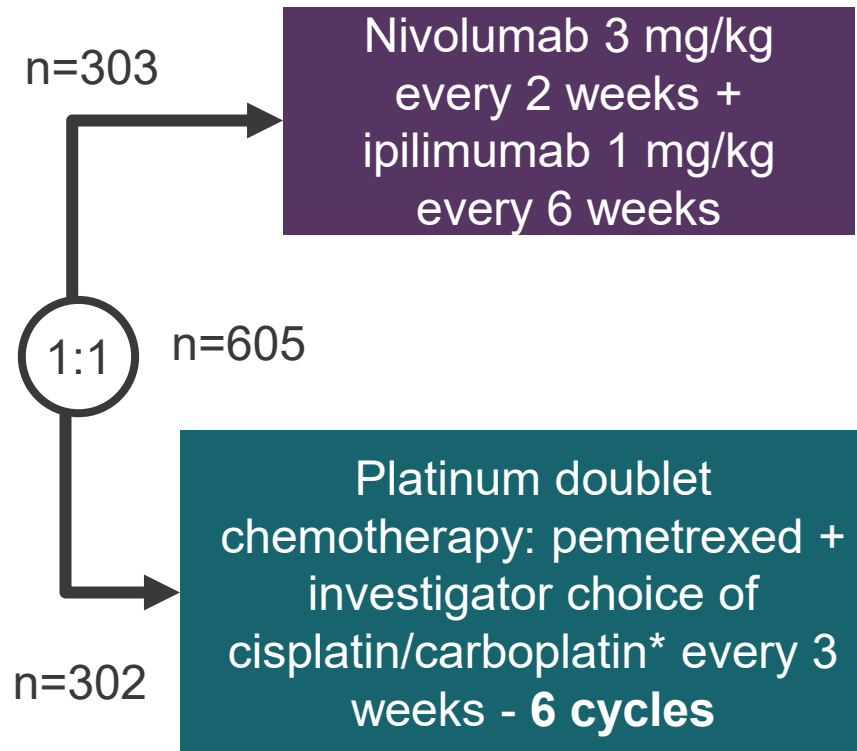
n=303

Nivolumab 3 mg/kg every 2 weeks + ipilimumab 1 mg/kg every 6 weeks

1:1

n=605

Platinum doublet chemotherapy: pemetrexed + investigator choice of cisplatin/carboplatin* every 3 weeks - **6 cycles**

n=302